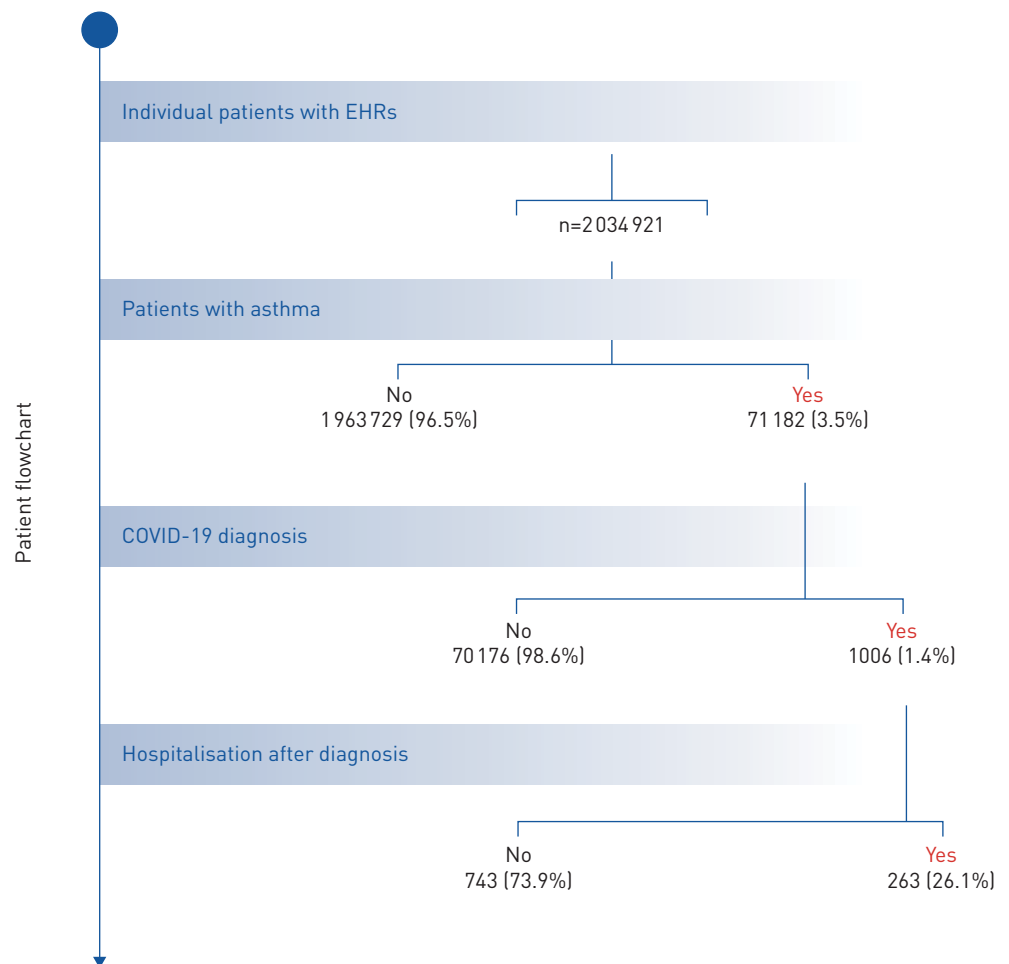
Patient flowchart

Individual patients with EHRs

n=2 034 921

Patients with asthma

No
1 963 729 (96.5%)

Yes
71 182 (3.5%)

COVID-19 diagnosis

No
70 176 (98.6%)

Yes
1006 (1.4%)

Hospitalisation after diagnosis

No
743 (73.9%)

Yes
263 (26.1%)